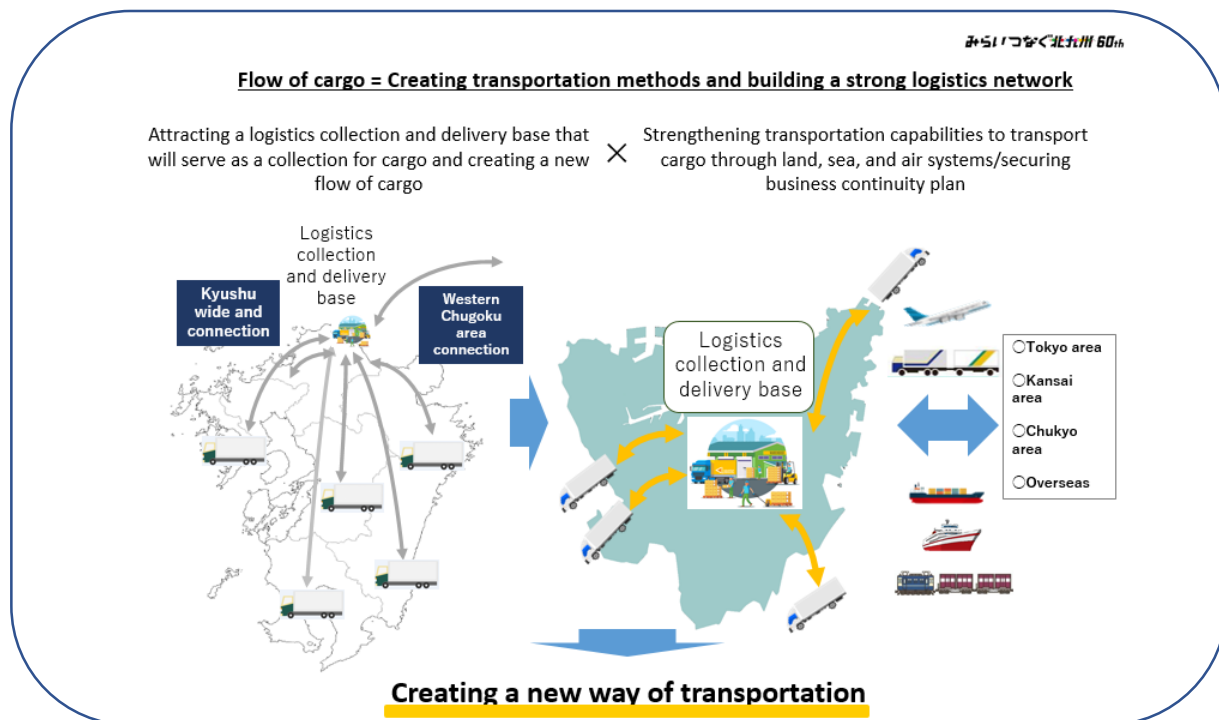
みらいつなぐ北九州 60th

Flow of cargo = Creating transportation methods and building a strong logistics network

Attracting a logistics collection and delivery base that will serve as a collection for cargo and creating a new flow of cargo

×

Strengthening transportation capabilities to transport cargo through land, sea, and air systems/securing business continuity plan

Logistics collection and delivery base

Kyushu wide and connection

Western Chugoku area connection

Logistics collection and delivery base

○Tokyo area
○Kansai area
○Chukyo area
○Overseas

Creating a new way of transportation